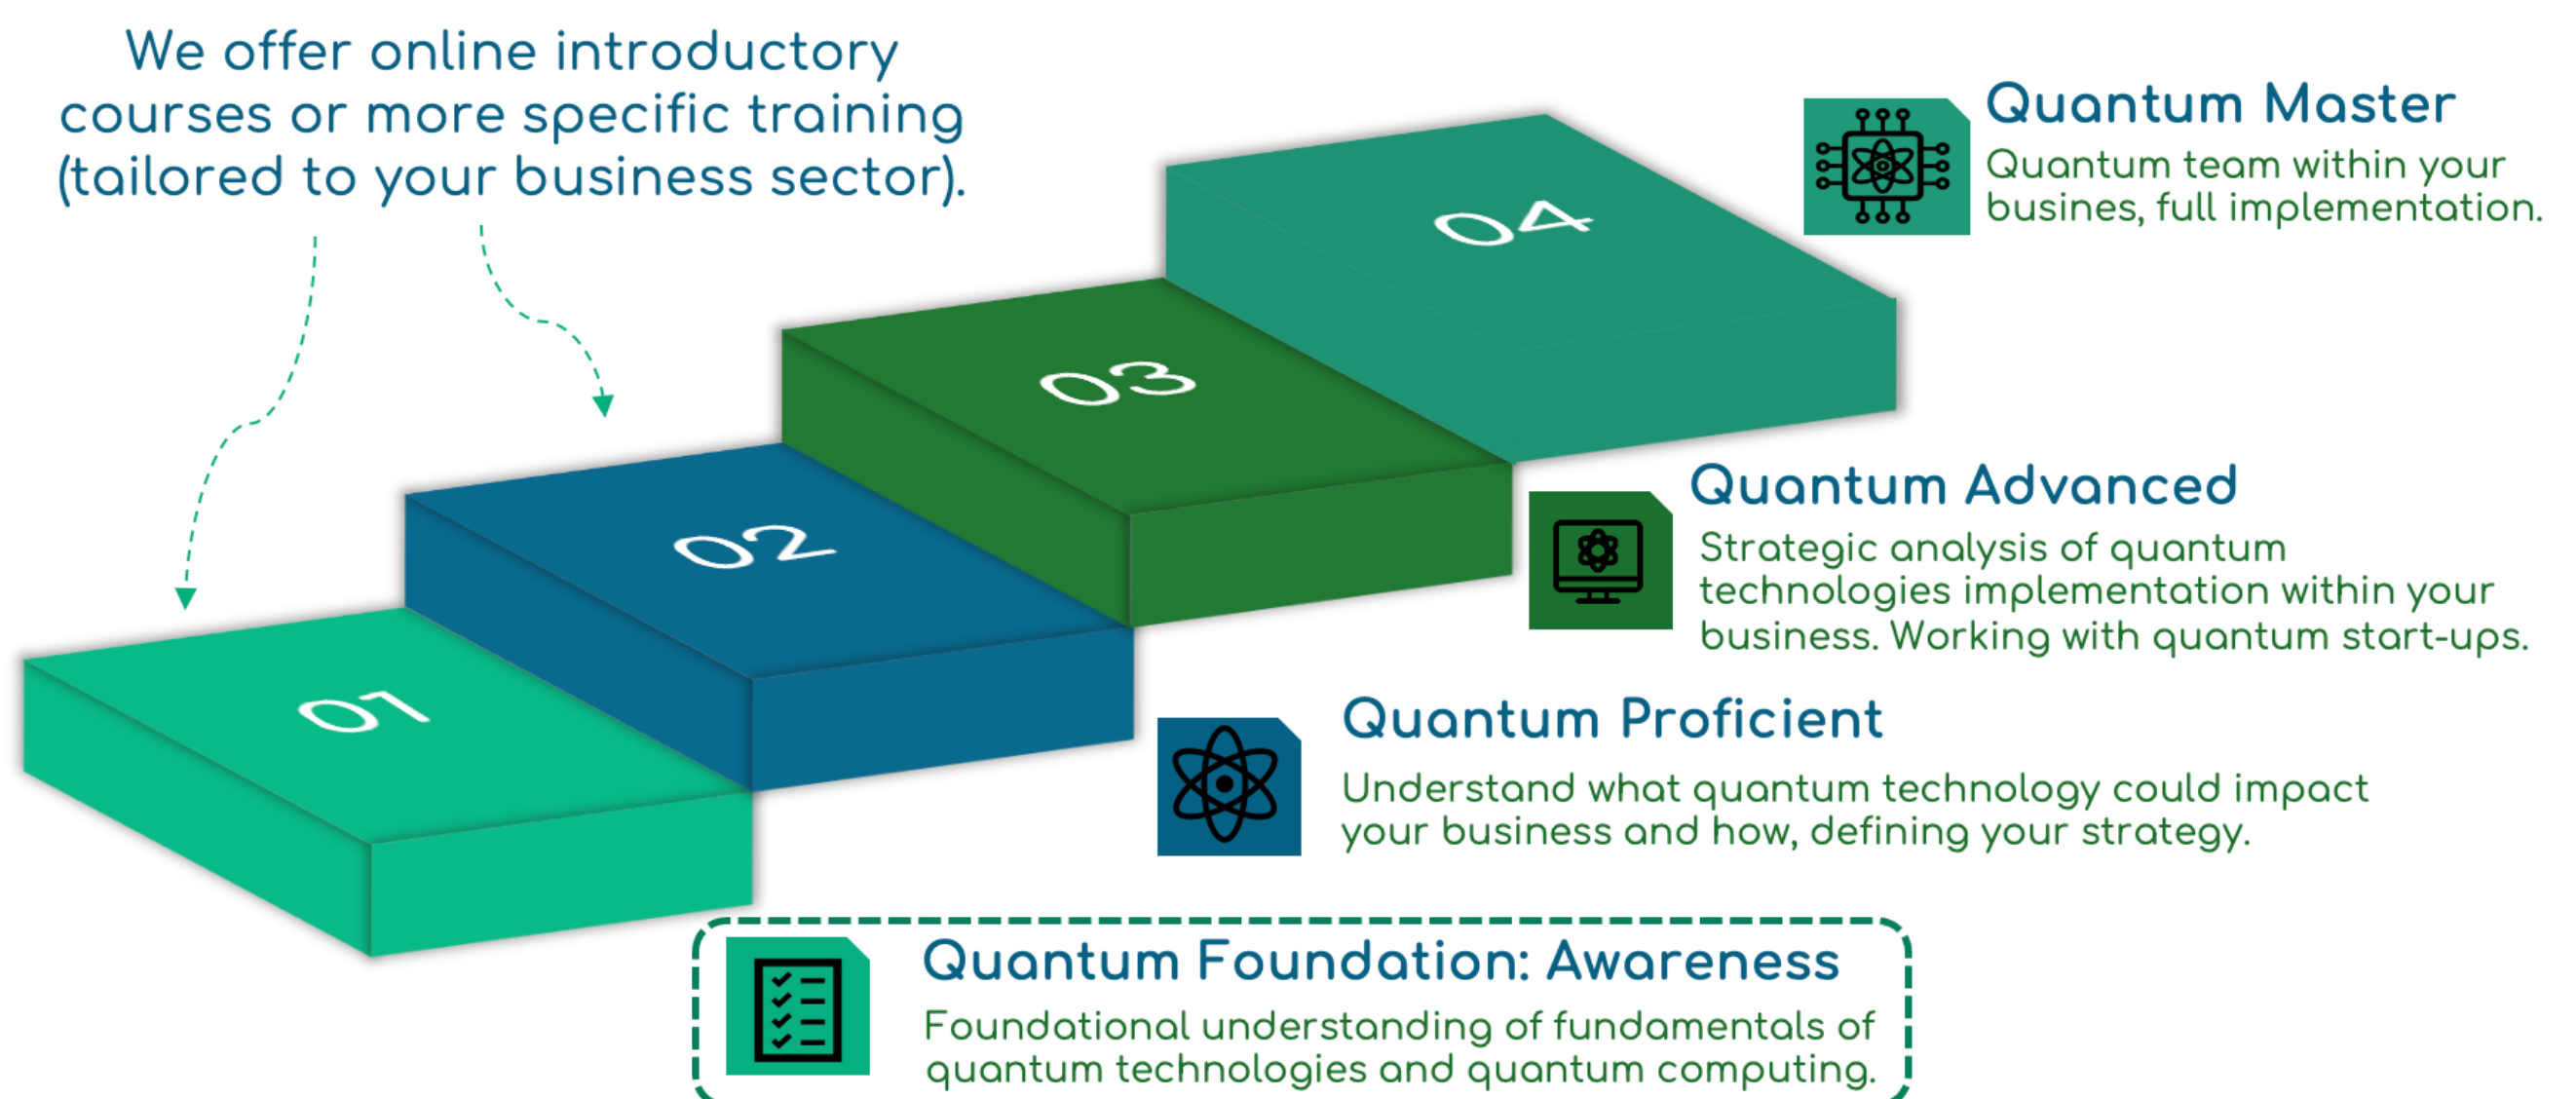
We offer online introductory courses or more specific training (tailored to your business sector).

04

Quantum Master
Quantum team within your busines, full implementation.

03

Quantum Advanced
Strategic analysis of quantum technologies implementation within your business. Working with quantum start-ups.

02

Quantum Proficient
Understand what quantum technology could impact your business and how, defining your strategy.

01

Quantum Foundation: Awareness
Foundational understanding of fundamentals of quantum technologies and quantum computing.